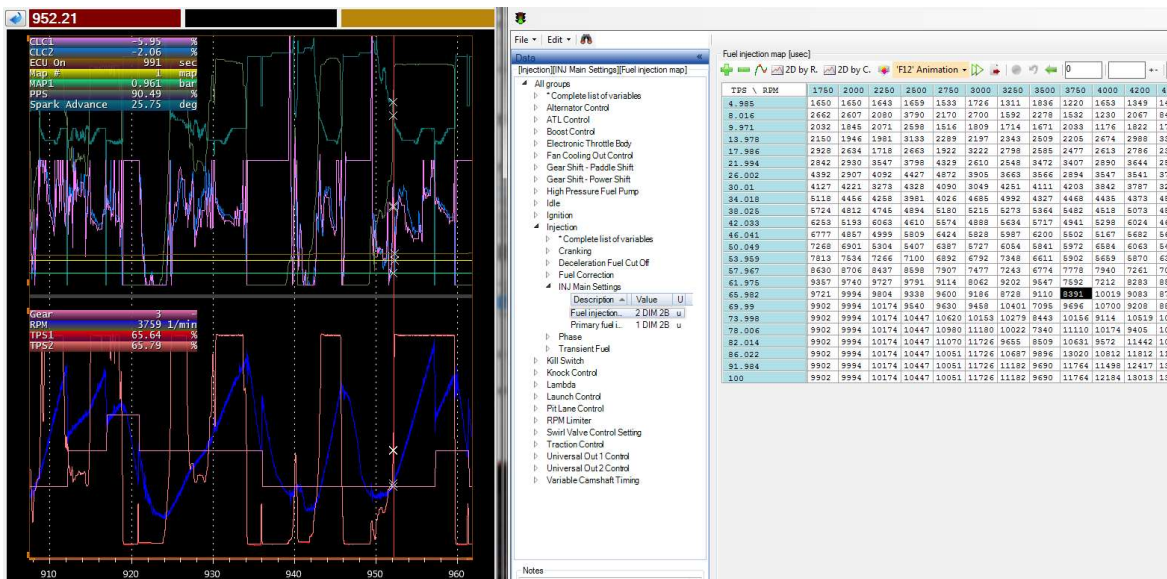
952.21

| | | |
|---|---|---|
| CLC1 | -5.95 | % |
| CLC2 | -2.06 | % |
| ECU On | 991 | sec |
| Map # | 1 | map |
| MAP1 | 0.961 | bar |
| PPS | 90.49 | % |
| Spark Advance | 25.75 | deg |

| | | |
|---|---|---|
| Gear | 3 | - |
| RPM | 3759 | 1/min |
| TPS1 | 65.64 | % |
| TPS2 | 65.79 | % |

910 920 930 940 950 960

File ▾ Edit ▾

Data

[Injection][INJ Main Settings][Fuel injection map]

All groups
* Complete list of variables
Alternator Control
ATL Control
Boost Control
Electronic Throttle Body
Fan Cooling Out Control
Gear Shift - Paddle Shift
Gear Shift - Power Shift
High Pressure Fuel Pump
Idle
Ignition
Injection
* Complete list of variables
Cranking
Deceleration Fuel Cut Off
Fuel Correction
INJ Main Settings

| Description | Value | U |
|---|---|---|
| Fuel injection... | 2 DIM 2B | u |
| Primary fuel i... | 1 DIM 2B | u |

Phase
Transient Fuel
Kill Switch
Knock Control
Lambda
Launch Control
Pit Lane Control
RPM Limiter
Swirl Valve Control Setting
Traction Control
Universal Out 1 Control
Universal Out 2 Control
Variable Camshaft Timing

Notes

Fuel injection map [usec]

2D by R. 2D by C. 'F12' Animation 0

| TPS \ RPM | 1750 | 2000 | 2250 | 2500 | 2750 | 3000 | 3250 | 3500 | 3750 | 4000 | 4200 | 4 |
|---|---|---|---|---|---|---|---|---|---|---|---|---|
| 4.985 | 1650 | 1650 | 1643 | 1659 | 1533 | 1726 | 1311 | 1836 | 1220 | 1653 | 1349 | 14 |
| 8.016 | 2662 | 2607 | 2080 | 3790 | 2170 | 2700 | 1592 | 2278 | 1532 | 1230 | 2067 | 84 |
| 9.971 | 2032 | 1845 | 2071 | 2598 | 1516 | 1809 | 1714 | 1671 | 2033 | 1176 | 1822 | 17 |
| 13.978 | 2150 | 1946 | 1981 | 3133 | 2289 | 2197 | 2343 | 2509 | 2205 | 2674 | 2988 | 33 |
| 17.986 | 2928 | 2634 | 1718 | 2663 | 1922 | 3222 | 2798 | 2585 | 2477 | 2613 | 2786 | 23 |
| 21.994 | 2842 | 2930 | 3547 | 3798 | 4329 | 2610 | 2548 | 3472 | 3407 | 2890 | 3644 | 25 |
| 26.002 | 4392 | 2907 | 4092 | 4427 | 4872 | 3905 | 3663 | 3566 | 2894 | 3547 | 3541 | 37 |
| 30.01 | 4127 | 4221 | 3273 | 4328 | 4090 | 3049 | 4251 | 4111 | 4203 | 3842 | 3787 | 32 |
| 34.018 | 5118 | 4456 | 4258 | 3981 | 4026 | 4685 | 4992 | 4327 | 4468 | 4435 | 4373 | 45 |
| 38.025 | 5724 | 4812 | 4745 | 4894 | 5180 | 5215 | 5273 | 5364 | 5482 | 4518 | 5073 | 45 |
| 42.033 | 6253 | 5193 | 6063 | 4610 | 5574 | 4888 | 5634 | 5717 | 4941 | 5298 | 6024 | 46 |
| 46.041 | 6777 | 4857 | 4999 | 5809 | 6424 | 5828 | 5987 | 6200 | 5502 | 5167 | 5682 | 56 |
| 50.049 | 7268 | 6901 | 5304 | 5407 | 6387 | 5727 | 6054 | 5841 | 5972 | 6584 | 6063 | 56 |
| 53.959 | 7813 | 7534 | 7266 | 7100 | 6892 | 6792 | 7348 | 6611 | 5902 | 5659 | 5870 | 63 |
| 57.967 | 8630 | 8706 | 8437 | 8598 | 7907 | 7477 | 7243 | 6774 | 7778 | 7940 | 7261 | 70 |
| 61.975 | 9357 | 9740 | 9727 | 9791 | 9114 | 8062 | 9202 | 9547 | 7592 | 7212 | 8283 | 85 |
| 65.982 | 9721 | 9994 | 9804 | 9338 | 9600 | 9186 | 8728 | 9110 | 8391 | 10019 | 9083 | 87 |
| 69.99 | 9902 | 9994 | 10174 | 9540 | 9630 | 9458 | 10401 | 7095 | 9696 | 10700 | 9208 | 88 |
| 73.998 | 9902 | 9994 | 10174 | 10447 | 10620 | 10153 | 10279 | 8443 | 10156 | 9114 | 10519 | 10 |
| 78.006 | 9902 | 9994 | 10174 | 10447 | 10980 | 11180 | 10022 | 7340 | 11110 | 10174 | 9405 | 10 |
| 82.014 | 9902 | 9994 | 10174 | 10447 | 11070 | 11726 | 9655 | 8509 | 10631 | 9572 | 11442 | 10 |
| 86.022 | 9902 | 9994 | 10174 | 10447 | 10051 | 10176 | 10687 | 9896 | 13020 | 10812 | 11812 | 11 |
| 91.984 | 9902 | 9994 | 10174 | 10447 | 10051 | 11726 | 11182 | 9690 | 11764 | 11498 | 12417 | 13 |
| 100 | 9902 | 9994 | 10174 | 10447 | 10051 | 11726 | 11182 | 9690 | 11764 | 12184 | 13013 | 13 |